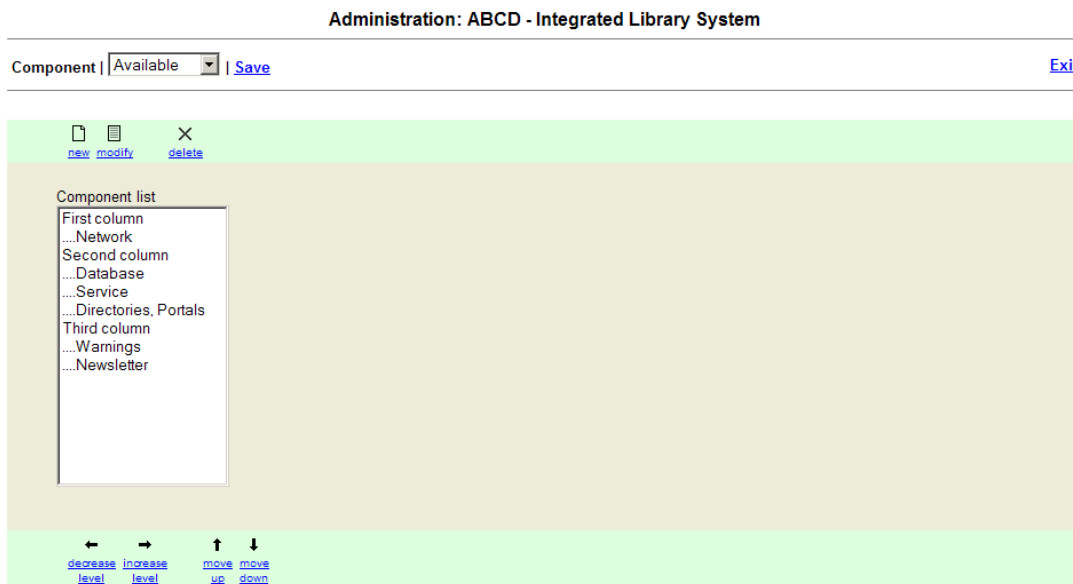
Administration: ABCD - Integrated Library System

Component | Available | Save

Exi

new modify delete

Component list

First column
....Network
Second column
....Database
....Service
....Directories, Portals
Third column
....Warnings
....Newsletter

decrease level increase level move up move down